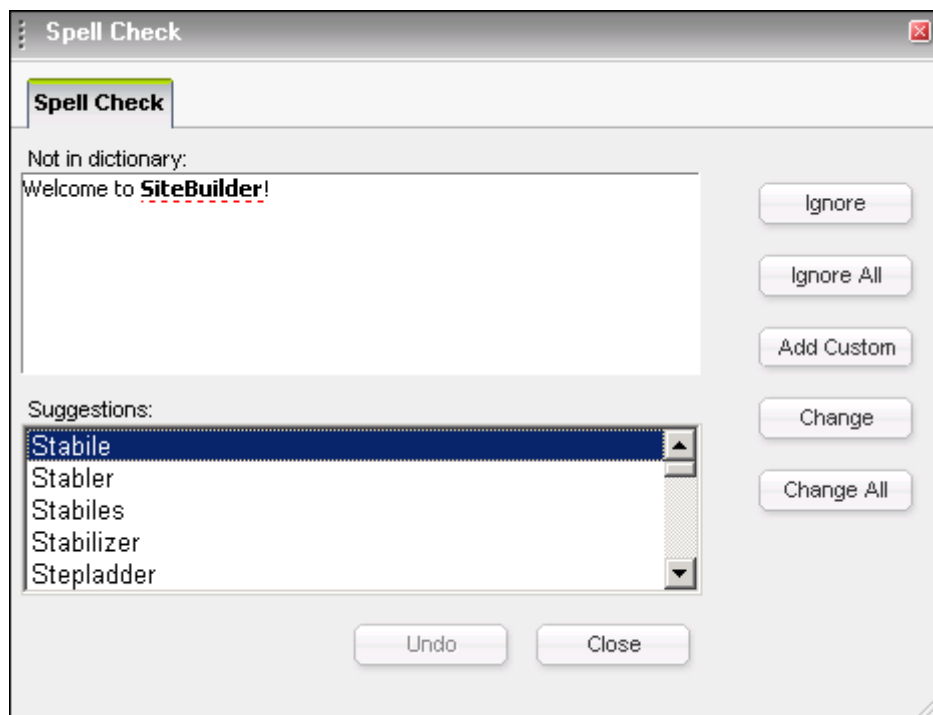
Spell Check

Spell Check

Not in dictionary:

Welcome to **SiteBuilder**!

Ignore

Ignore All

Add Custom

Change

Change All

Suggestions:

Stabile
Stabler
Stabiles
Stabilizer
Stepladder

Undo

Close